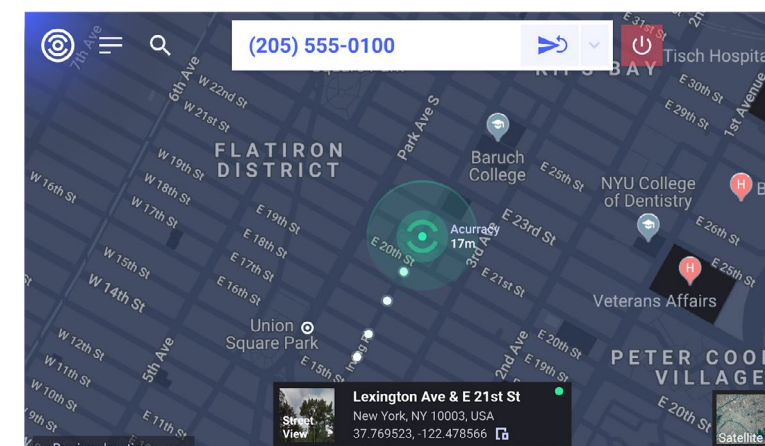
(205) 555-0100

7th Ave
6th Ave
W 22nd St
W 21st St
FLATIRON DISTRICT
Park Ave S
Baruch College
E 25th St
NYU College of Dentistry
Tisch Hospital
E 31st St
E 30th St
E 29th St
1st Avenue
KIPS BAY
W 19th St
W 18th St
W 17th St
W 16th St
W 15th St
W 14th St
E 19th St
E 18th St
E 17th St
E 16th St
E 20th St
Acurracy 17m
E 23rd St
3rd Ave
E 21st St
E 26th St
E 25th St
Veterans Affairs
Union Square Park
5th Ave
W 12th St
W 11th St
W 10th St
9th St
E 11th St
E 15th St
Irving Pl
2nd Ave
E 20th St
E 19th St
PETER COOPER VILLAGE
E 20th St
Street View
Lexington Ave & E 21st St
New York, NY 10003, USA
37.769523, -122.478566
Satellite